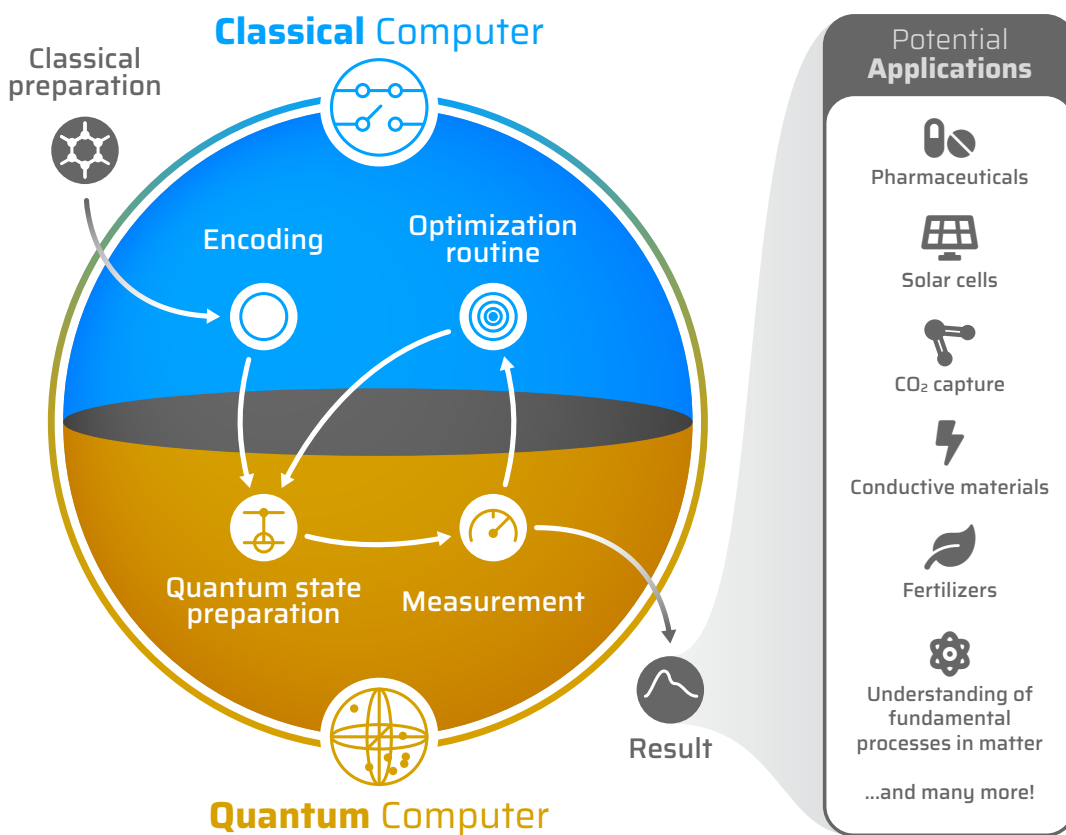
Classical Computer

Classical preparation

Encoding

Optimization routine

Quantum state preparation

Measurement

Result

Quantum Computer

Potential Applications

Pharmaceuticals

Solar cells

$CO_2$ capture

Conductive materials

Fertilizers

Understanding of fundamental processes in matter

...and many more!